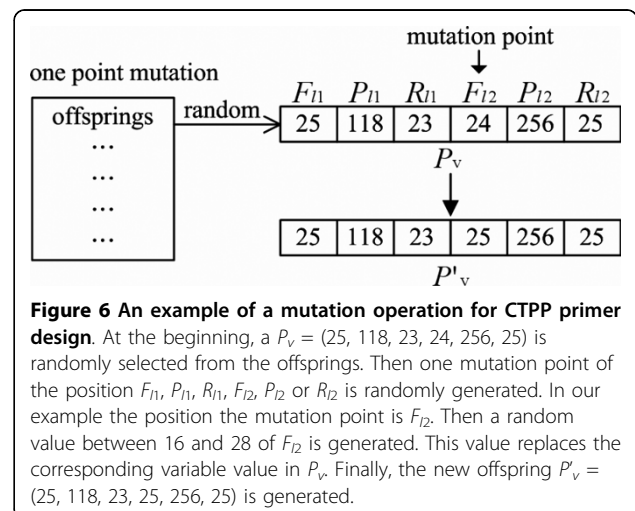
one point mutation

mutation point

offsprings
...
...
...
...

random

| $F_{l1}$ | $P_{l1}$ | $R_{l1}$ | $F_{l2}$ | $P_{l2}$ | $R_{l2}$ |
|---|---|---|---|---|---|
| 25 | 118 | 23 | 24 | 256 | 25 |

$P_v$

| 25 | 118 | 23 | 25 | 256 | 25 |
|---|---|---|---|---|---|

$P'_v$

**Figure 6 An example of a mutation operation for CTPP primer design**. At the beginning, a $P_v$ = (25, 118, 23, 24, 256, 25) is randomly selected from the offsprings. Then one mutation point of the position $F_{l1}$, $P_{l1}$, $R_{l1}$, $F_{l2}$, $P_{l2}$ or $R_{l2}$ is randomly generated. In our example the position the mutation point is $F_{l2}$. Then a random value between 16 and 28 of $F_{l2}$ is generated. This value replaces the corresponding variable value in $P_v$. Finally, the new offspring $P'_v$ = (25, 118, 23, 25, 256, 25) is generated.